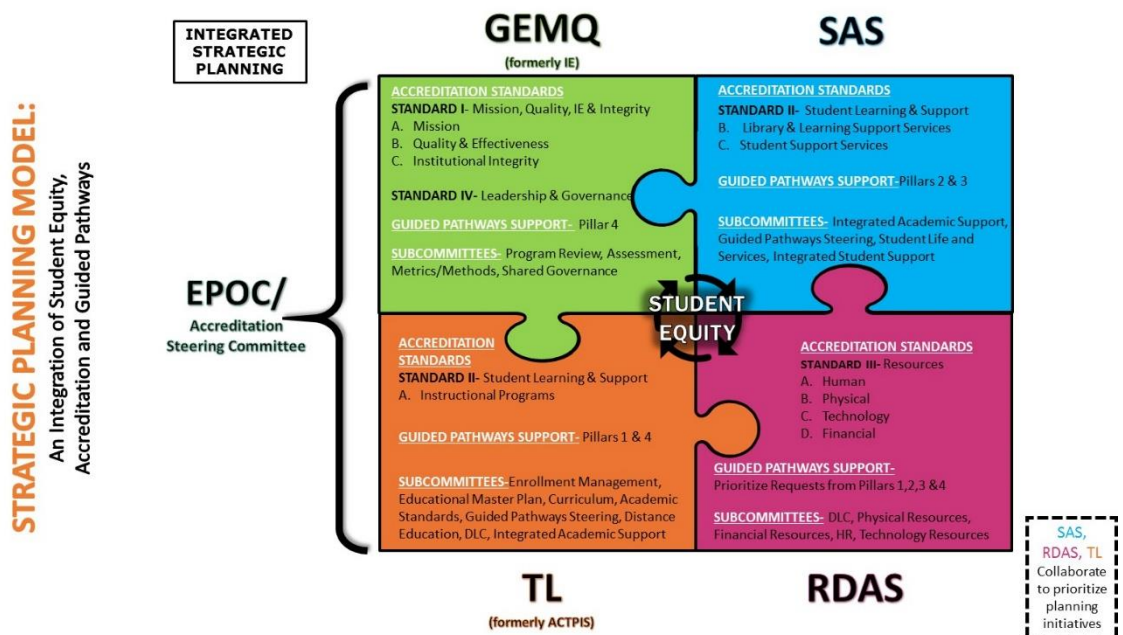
STRATEGIC PLANNING MODEL:
An Integration of Student Equity, Accreditation and Guided Pathways

INTEGRATED STRATEGIC PLANNING

GEMQ
(formerly IE)

SAS

EPOC/
Accreditation Steering Committee

ACCREDITATION STANDARDS
STANDARD I- Mission, Quality, IE & Integrity
A. Mission
B. Quality & Effectiveness
C. Institutional Integrity

STANDARD IV- Leadership & Governance

GUIDED PATHWAYS SUPPORT- Pillar 4

SUBCOMMITTEES- Program Review, Assessment, Metrics/Methods, Shared Governance

ACCREDITATION STANDARDS
STANDARD II- Student Learning & Support
B. Library & Learning Support Services
C. Student Support Services

GUIDED PATHWAYS SUPPORT-Pillars 2 & 3

SUBCOMMITTEES- Integrated Academic Support, Guided Pathways Steering, Student Life and Services, Integrated Student Support

STUDENT EQUITY

ACCREDITATION STANDARDS
STANDARD II- Student Learning & Support
A. Instructional Programs

GUIDED PATHWAYS SUPPORT- Pillars 1 & 4

SUBCOMMITTEES-Enrollment Management, Educational Master Plan, Curriculum, Academic Standards, Guided Pathways Steering, Distance Education, DLC, Integrated Academic Support

ACCREDITATION STANDARDS
STANDARD III- Resources
A. Human
B. Physical
C. Technology
D. Financial

GUIDED PATHWAYS SUPPORT-
Prioritize Requests from Pillars 1,2,3 &4

SUBCOMMITTEES- DLC, Physical Resources, Financial Resources, HR, Technology Resources

TL
(formerly ACTPIS)

RDAS

SAS, RDAS, TL Collaborate to prioritize planning initiatives